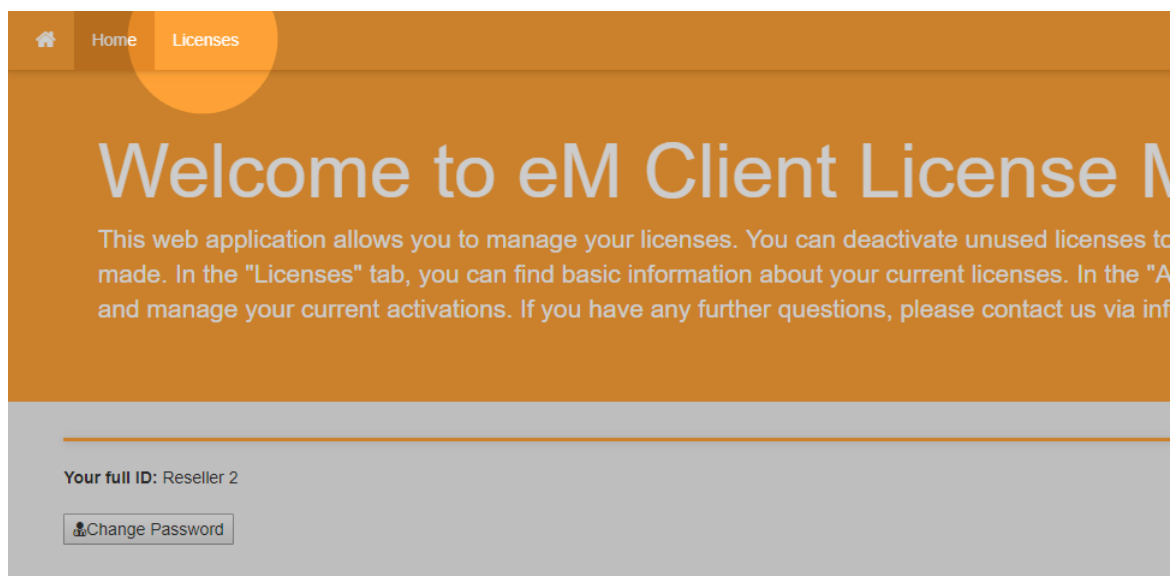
Home Licenses

Welcome to eM Client License M

This web application allows you to manage your licenses. You can deactivate unused licenses to made. In the "Licenses" tab, you can find basic information about your current licenses. In the "A and manage your current activations. If you have any further questions, please contact us via inf

Your full ID: Reseller 2

Change Password